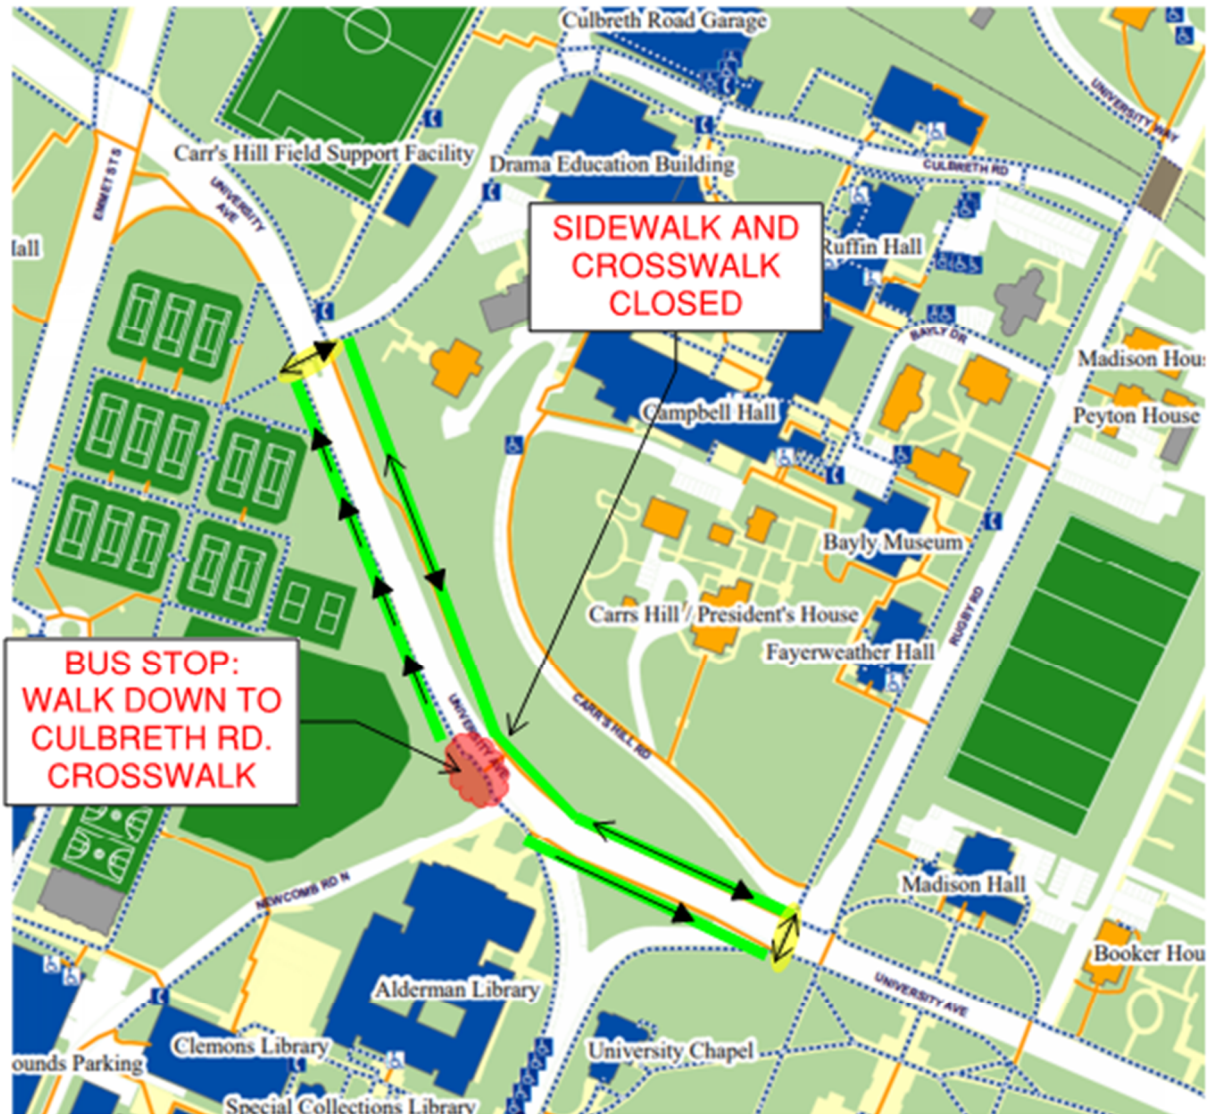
Culbreth Road Garage

Carr's Hill Field Support Facility

Drama Education Building

UNIVERSITY WAY

CULBRETH RD

EMMET ST S

UNIVERSITY AVE

Hall

SIDEWALK AND CROSSWALK CLOSED

Ruffin Hall

BAYLY DR

Madison Hous

Peyton House

Campbell Hall

Bayly Museum

Carrs Hill / President's House

Fayerweather Hall

RUGBY RD

CARR'S HILL RD

BUS STOP: WALK DOWN TO CULBRETH RD. CROSSWALK

UNIVERSITY AVE

NEWCOMB RD N

Madison Hall

Booker Hou

UNIVERSITY AVE

Alderman Library

Clemons Library

ounds Parking

University Chapel

Special Collections Library